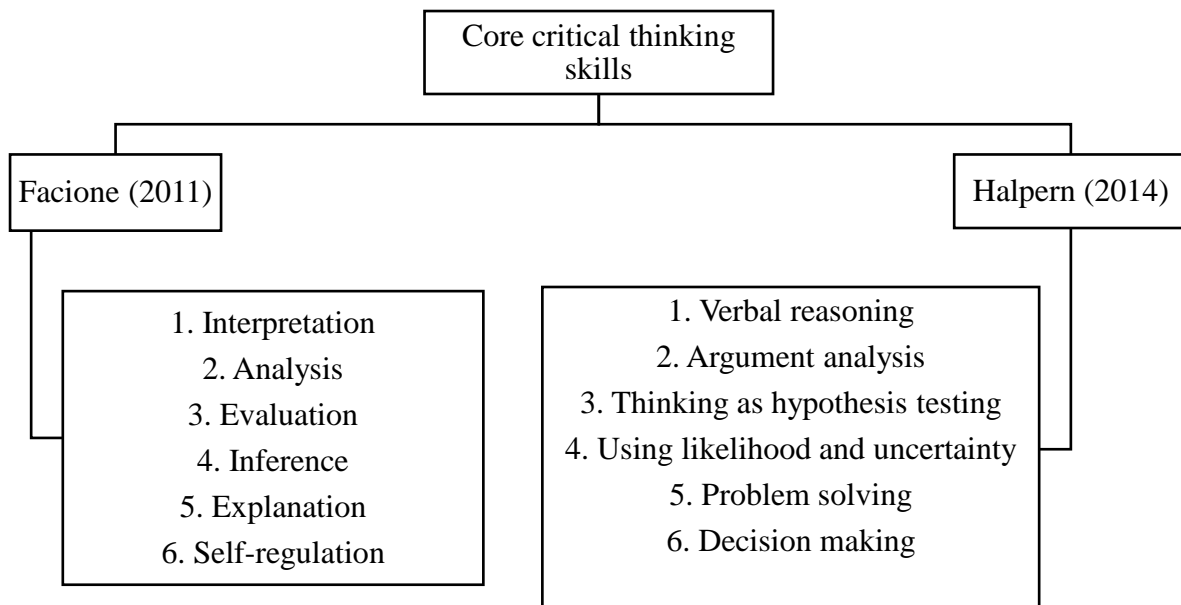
Core critical thinking skills

Facione (2011)

Halpern (2014)

1. Interpretation
2. Analysis
3. Evaluation
4. Inference
5. Explanation
6. Self-regulation

1. Verbal reasoning
2. Argument analysis
3. Thinking as hypothesis testing
4. Using likelihood and uncertainty
5. Problem solving
6. Decision making